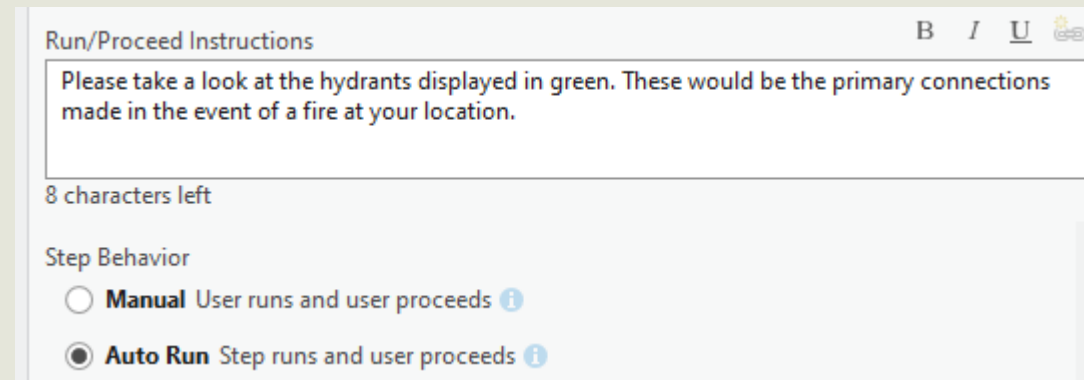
Run/Proceed Instructions

B I U

Please take a look at the hydrants displayed in green. These would be the primary connections made in the event of a fire at your location.

8 characters left

Step Behavior

**Manual** User runs and user proceeds

**Auto Run** Step runs and user proceeds